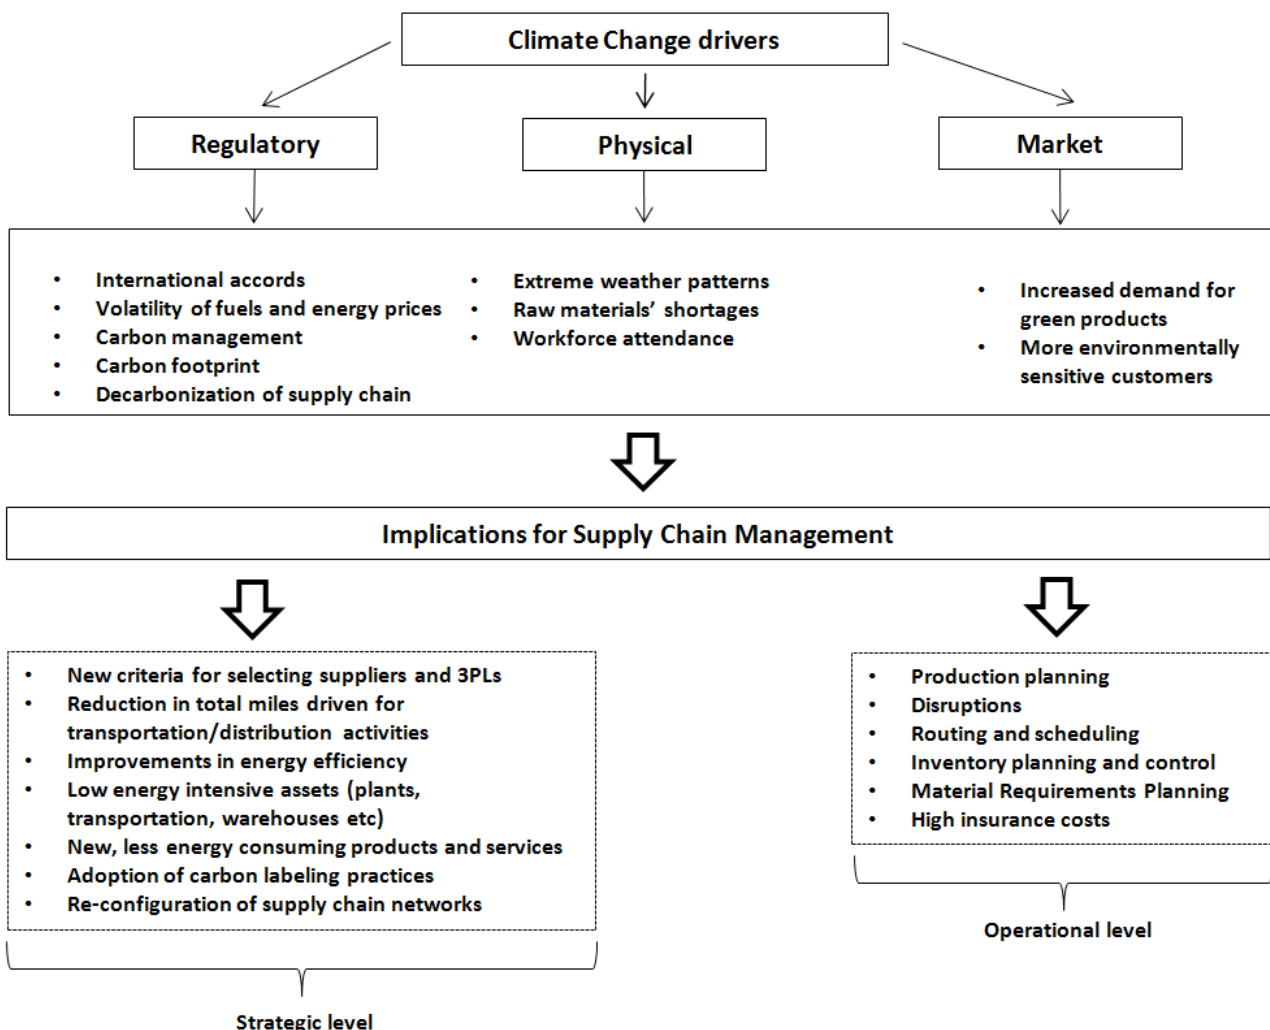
Climate Change drivers

Regulatory

Physical

Market

- International accords
- Volatility of fuels and energy prices
- Carbon management
- Carbon footprint
- Decarbonization of supply chain

- Extreme weather patterns
- Raw materials' shortages
- Workforce attendance

- Increased demand for green products
- More environmentally sensitive customers

Implications for Supply Chain Management

- New criteria for selecting suppliers and 3PLs
- Reduction in total miles driven for transportation/distribution activities
- Improvements in energy efficiency
- Low energy intensive assets (plants, transportation, warehouses etc)
- New, less energy consuming products and services
- Adoption of carbon labeling practices
- Re-configuration of supply chain networks

Strategic level

- Production planning
- Disruptions
- Routing and scheduling
- Inventory planning and control
- Material Requirements Planning
- High insurance costs

Operational level